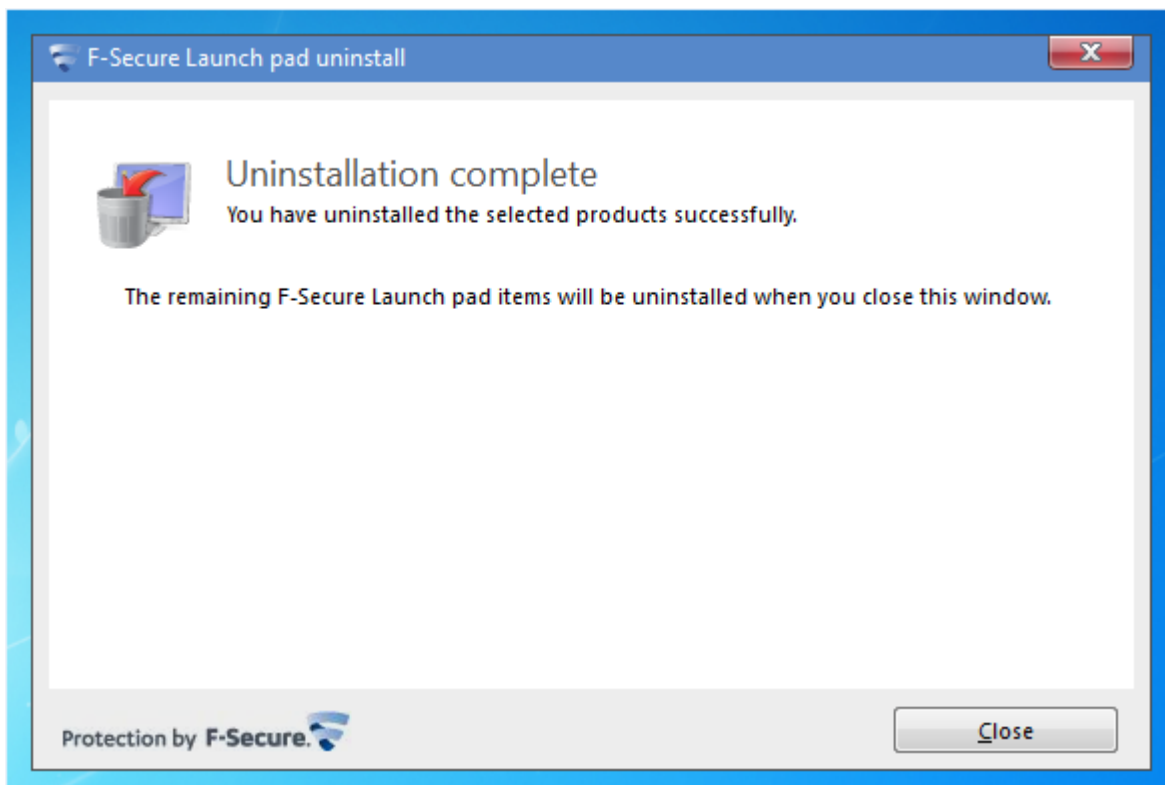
F-Secure Launch pad uninstall

Uninstallation complete
You have uninstalled the selected products successfully.

The remaining F-Secure Launch pad items will be uninstalled when you close this window.

Protection by F-Secure.

Close